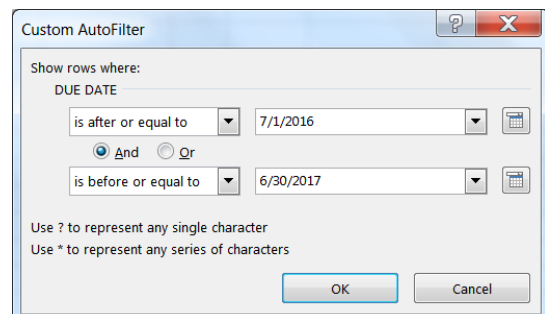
Custom AutoFilter

?

X

Show rows where:

DUE DATE

is after or equal to

7/1/2016

And

Or

is before or equal to

6/30/2017

Use ? to represent any single character

Use * to represent any series of characters

OK

Cancel